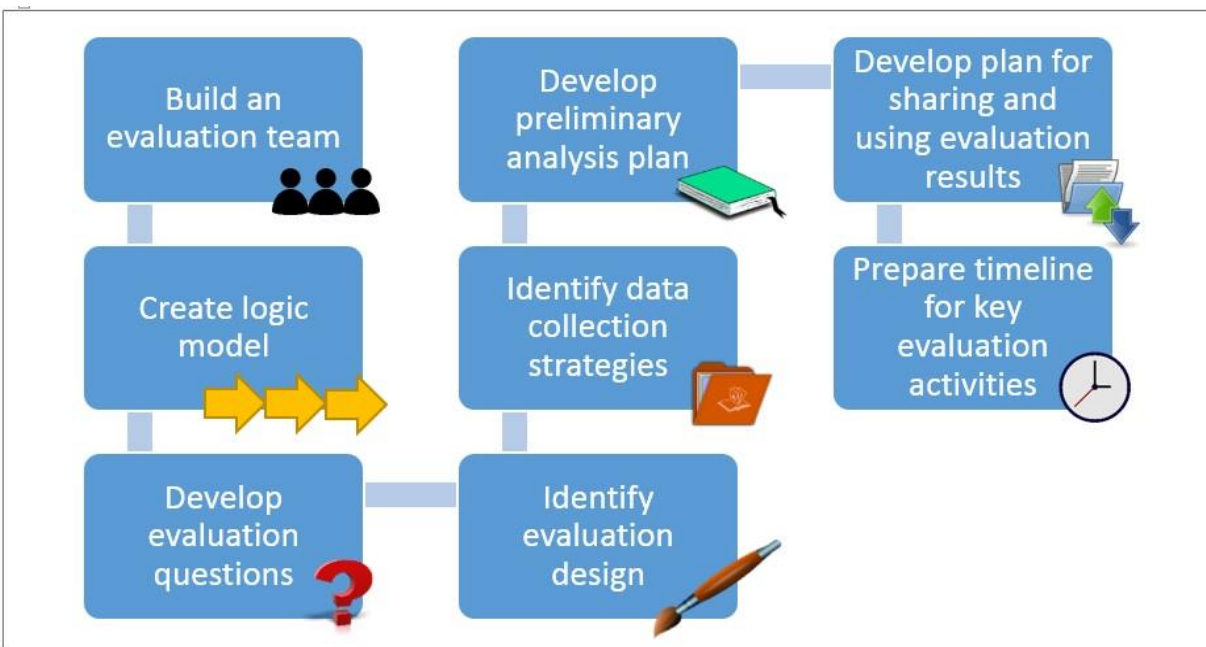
Build an evaluation team

Create logic model

Develop evaluation questions

Identify evaluation design

Identify data collection strategies

Develop preliminary analysis plan

Develop plan for sharing and using evaluation results

Prepare timeline for key evaluation activities